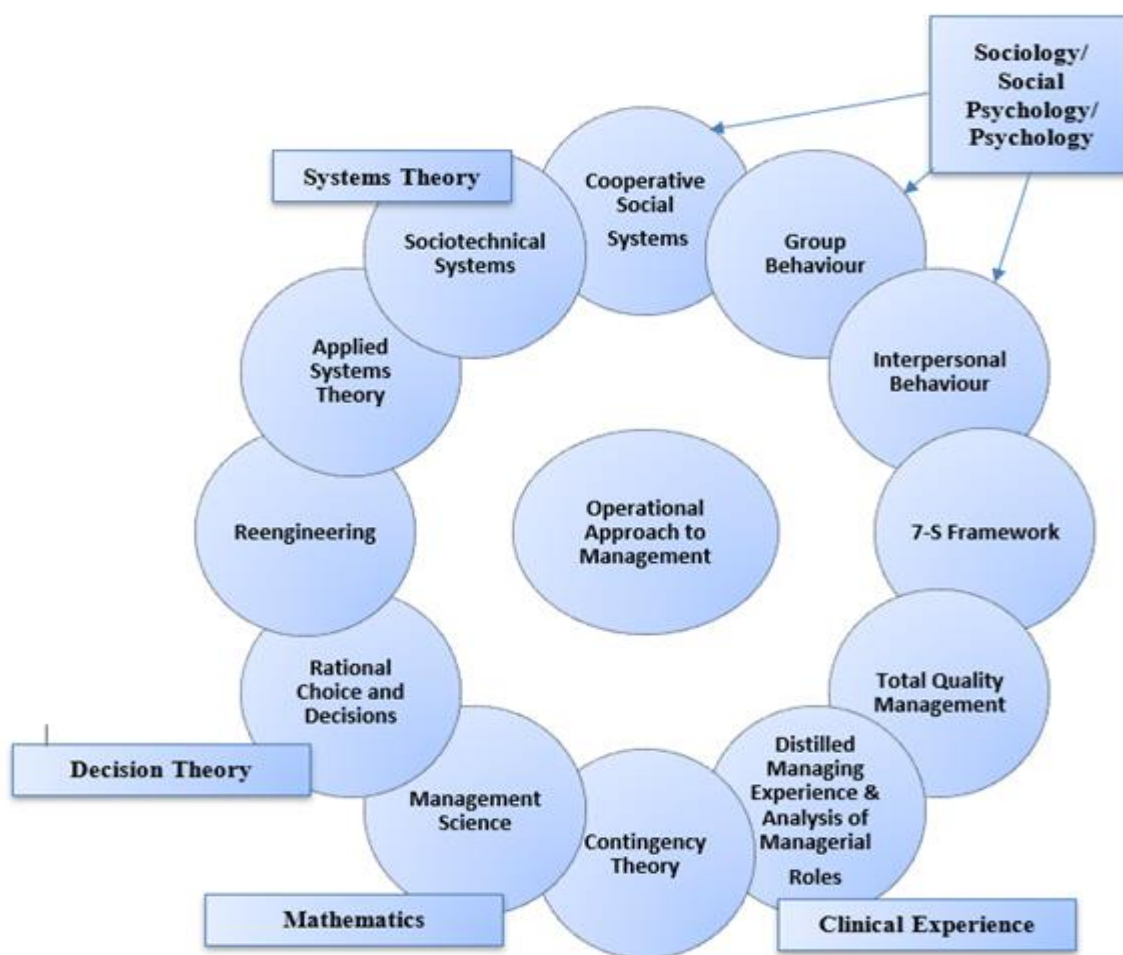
Sociology/ Social Psychology/ Psychology

Systems Theory

Cooperative Social Systems

Sociotechnical Systems

Group Behaviour

Interpersonal Behaviour

Applied Systems Theory

Operational Approach to Management

Reengineering

7-S Framework

Rational Choice and Decisions

Total Quality Management

Decision Theory

Distilled Managing Experience & Analysis of Managerial Roles

Management Science

Contingency Theory

Mathematics

Clinical Experience